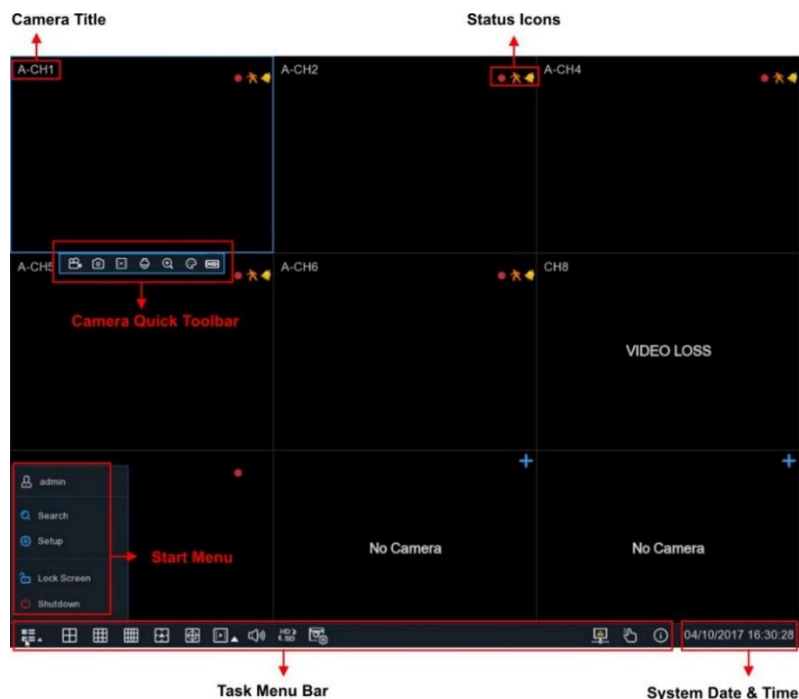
Camera Title

Status Icons

A-CH1

A-CH2

A-CH4

A-CH5

A-CH6

CH8

Camera Quick Toolbar

VIDEO LOSS

admin

Search

Setup

Start Menu

No Camera

No Camera

Lock Screen

Shutdown

HD SD

04/10/2017 16:30:28

Task Menu Bar

System Date & Time